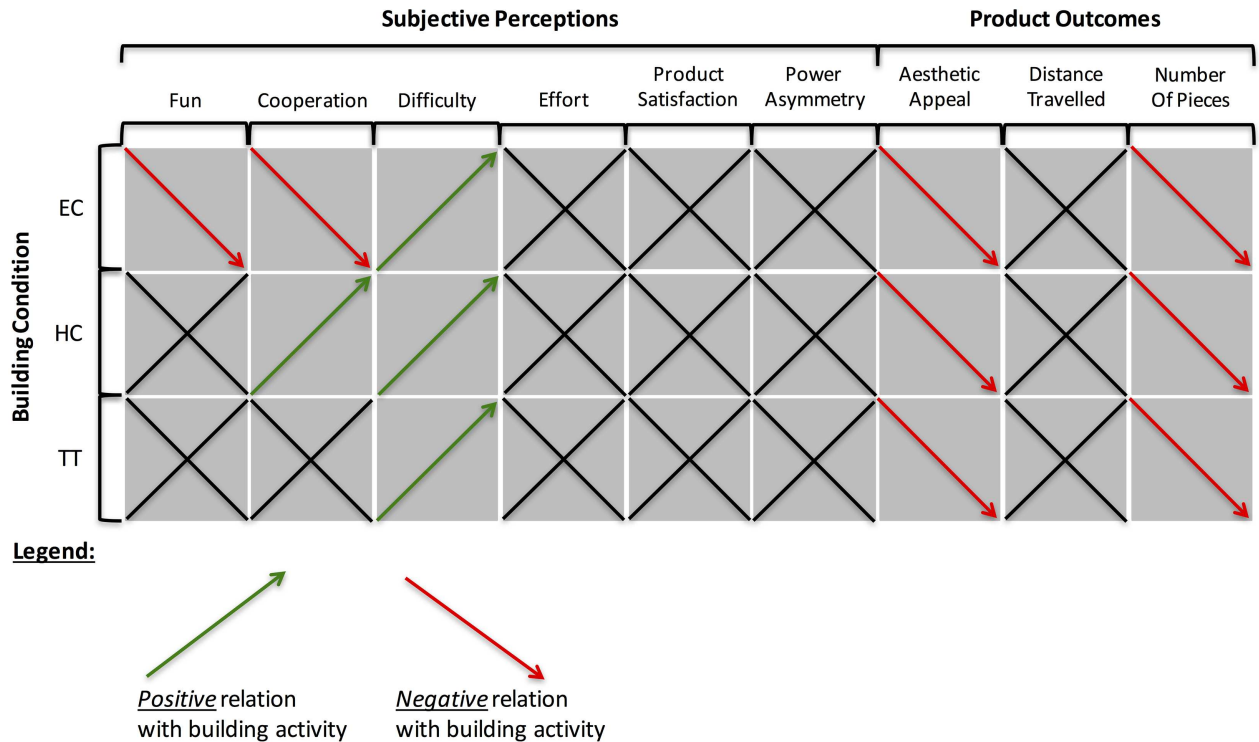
Subjective Perceptions

Product Outcomes

| | Fun | Cooperation | Difficulty | Effort | Product Satisfaction | Power Asymmetry | Aesthetic Appeal | Distance Travelled | Number Of Pieces |
|---|---|---|---|---|---|---|---|---|---|
| EC | | | | | | | | | |
| HC | | | | | | | | | |
| TT | | | | | | | | | |

Building Condition

Legend:

Positive relation with building activity

Negative relation with building activity